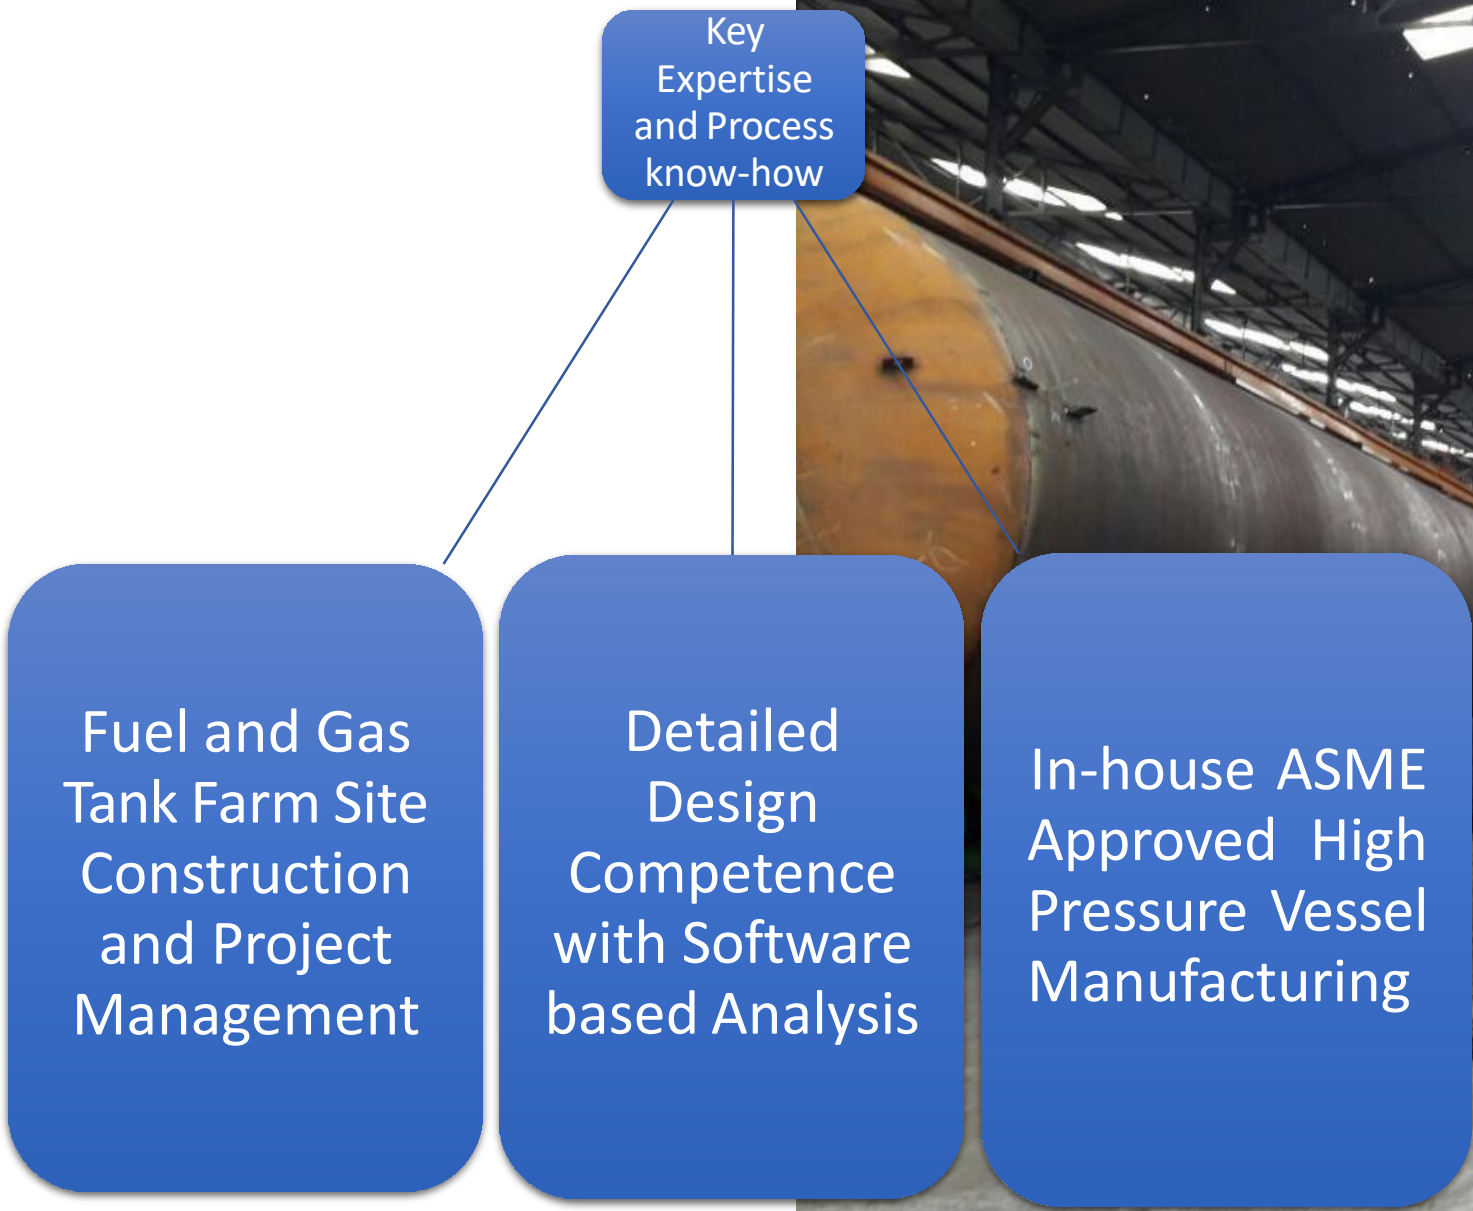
Key Expertise and Process know-how

Fuel and Gas Tank Farm Site Construction and Project Management

Detailed Design Competence with Software based Analysis

In-house ASME Approved High Pressure Vessel Manufacturing